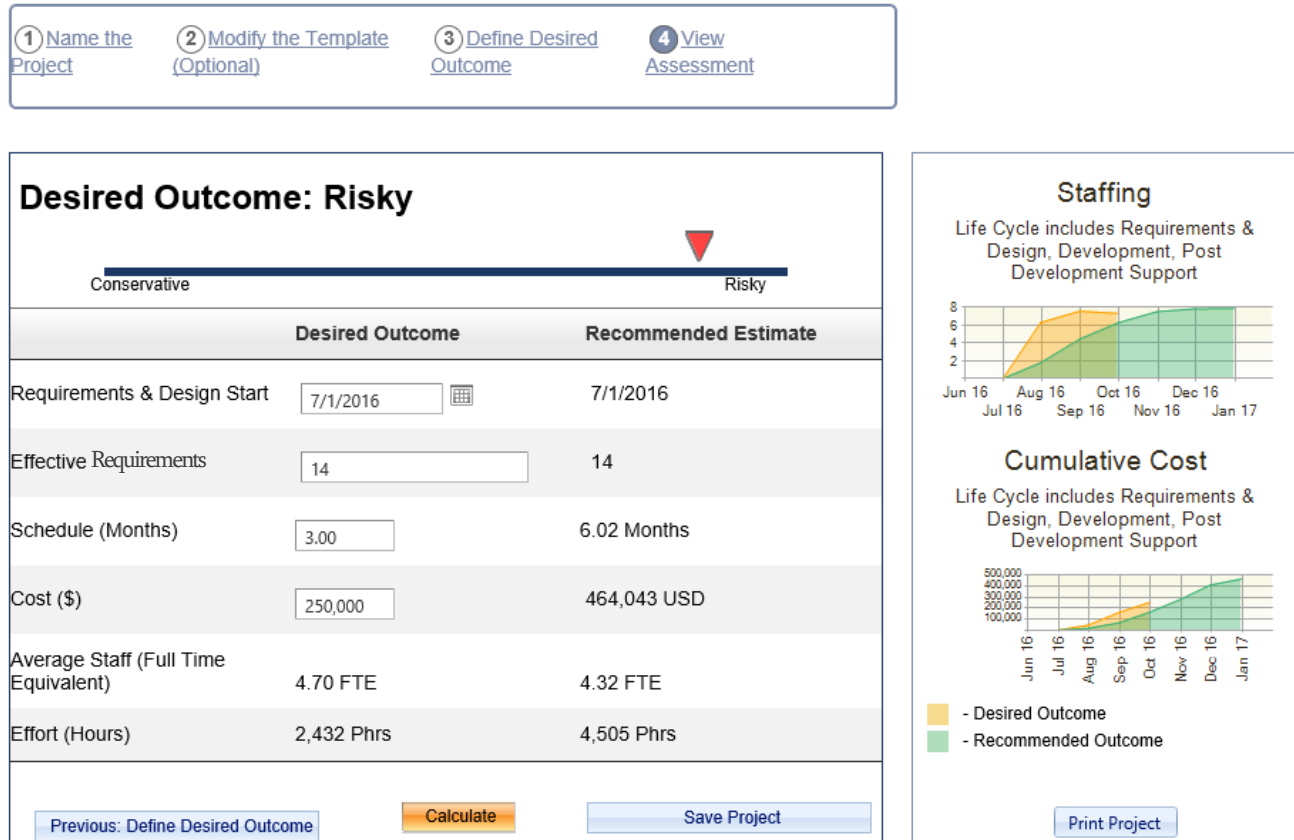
1 Name the Project
2 Modify the Template (Optional)
3 Define Desired Outcome
4 View Assessment

Desired Outcome: Risky

Conservative
Risky

| | Desired Outcome | Recommended Estimate |
|---|---|---|
| Requirements & Design Start | 7/1/2016 | 7/1/2016 |
| Effective Requirements | 14 | 14 |
| Schedule (Months) | 3.00 | 6.02 Months |
| Cost ($) | 250,000 | 464,043 USD |
| Average Staff (Full Time Equivalent) | 4.70 FTE | 4.32 FTE |
| Effort (Hours) | 2,432 Phrs | 4,505 Phrs |

Previous: Define Desired Outcome
Calculate
Save Project

Staffing
Life Cycle includes Requirements & Design, Development, Post Development Support

8
6
4
2
Jun 16
Jul 16
Aug 16
Sep 16
Oct 16
Nov 16
Dec 16
Jan 17

Cumulative Cost
Life Cycle includes Requirements & Design, Development, Post Development Support

500,000
400,000
300,000
200,000
100,000
Jun 16
Jul 16
Aug 16
Sep 16
Oct 16
Nov 16
Dec 16
Jan 17

- Desired Outcome
- Recommended Outcome

Print Project